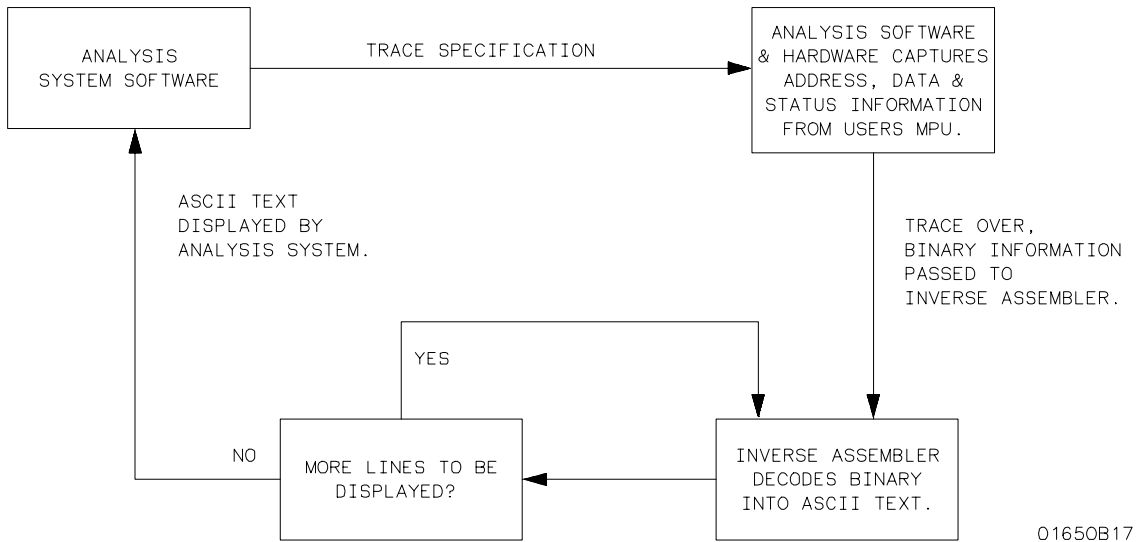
ANALYSIS SYSTEM SOFTWARE

TRACE SPECIFICATION

ANALYSIS SOFTWARE & HARDWARE CAPTURES ADDRESS, DATA & STATUS INFORMATION FROM USERS MPU.

ASCII TEXT DISPLAYED BY ANALYSIS SYSTEM.

TRACE OVER, BINARY INFORMATION PASSED TO INVERSE ASSEMBLER.

YES

NO

MORE LINES TO BE DISPLAYED?

INVERSE ASSEMBLER DECODES BINARY INTO ASCII TEXT.

01650B17